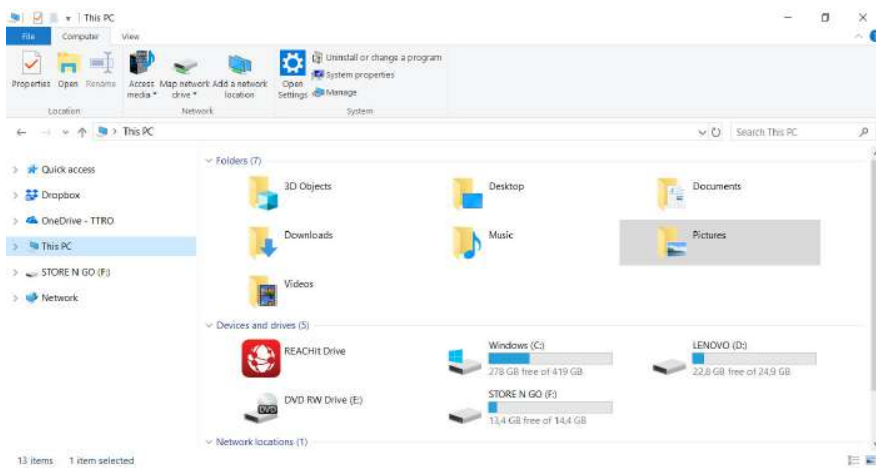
This PC

File Computer View

Properties Open Rename
Location

Access media Map network drive Add a network location
Network

Open Settings
Uninstall or change a program
System properties
Manage
System

This PC

Search This PC

Quick access
Dropbox
OneDrive - TTRO
This PC
STORE N GO (F:)
Network

Folders (7)

3D Objects
Desktop
Documents
Downloads
Music
Pictures
Videos

Devices and drives (5)

REACHit Drive
Windows (C:)
278 GB free of 419 GB
LENOVO (D:)
22,8 GB free of 24,9 GB
DVD RW Drive (E:)
DVD
STORE N GO (F:)
13,4 GB free of 14,4 GB

Network locations (1)

13 items 1 item selected